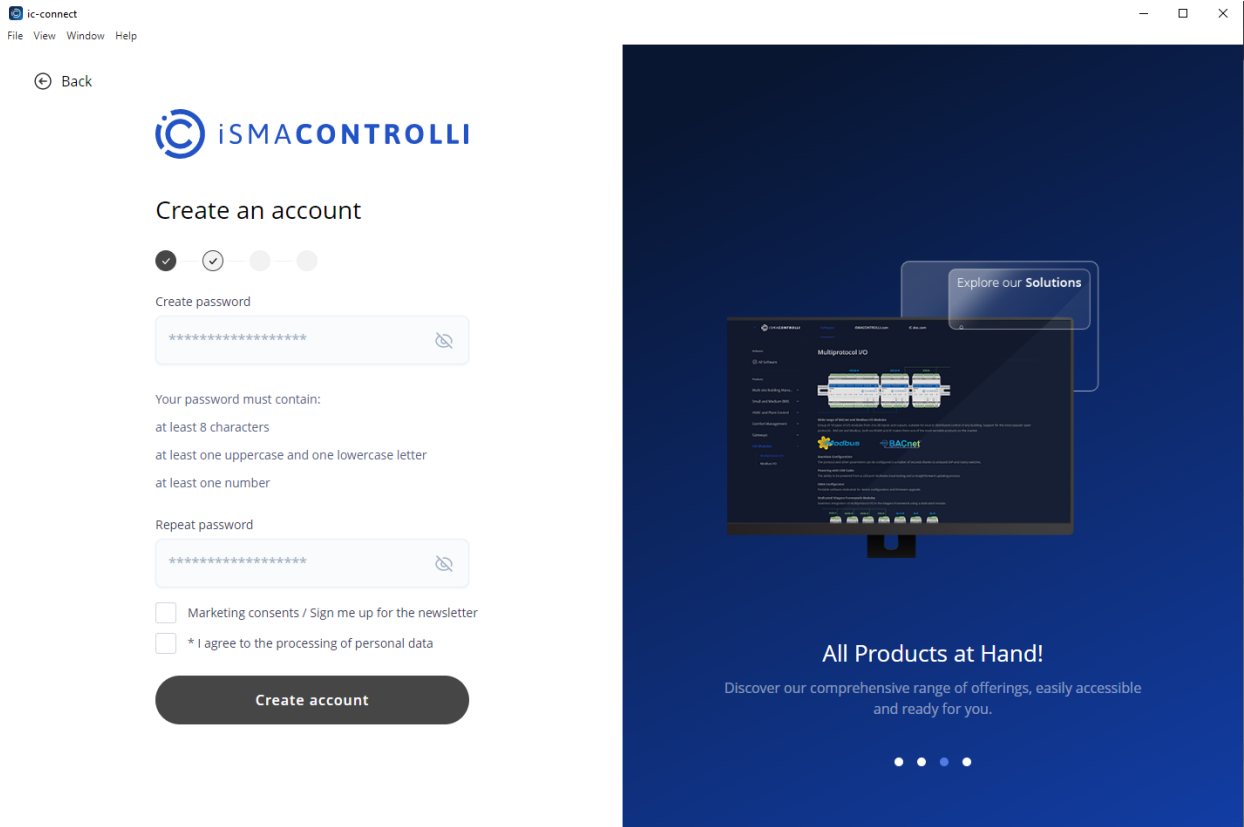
ic-connect

File View Window Help

Back

iSMACONTROLLI

Create an account

Create password

******************

Your password must contain:

at least 8 characters

at least one uppercase and one lowercase letter

at least one number

Repeat password

******************

Marketing consents / Sign me up for the newsletter

* I agree to the processing of personal data

Create account

Explore our Solutions

Multiprotocol I/O

Modbus

BACnet

All Products at Hand!

Discover our comprehensive range of offerings, easily accessible and ready for you.